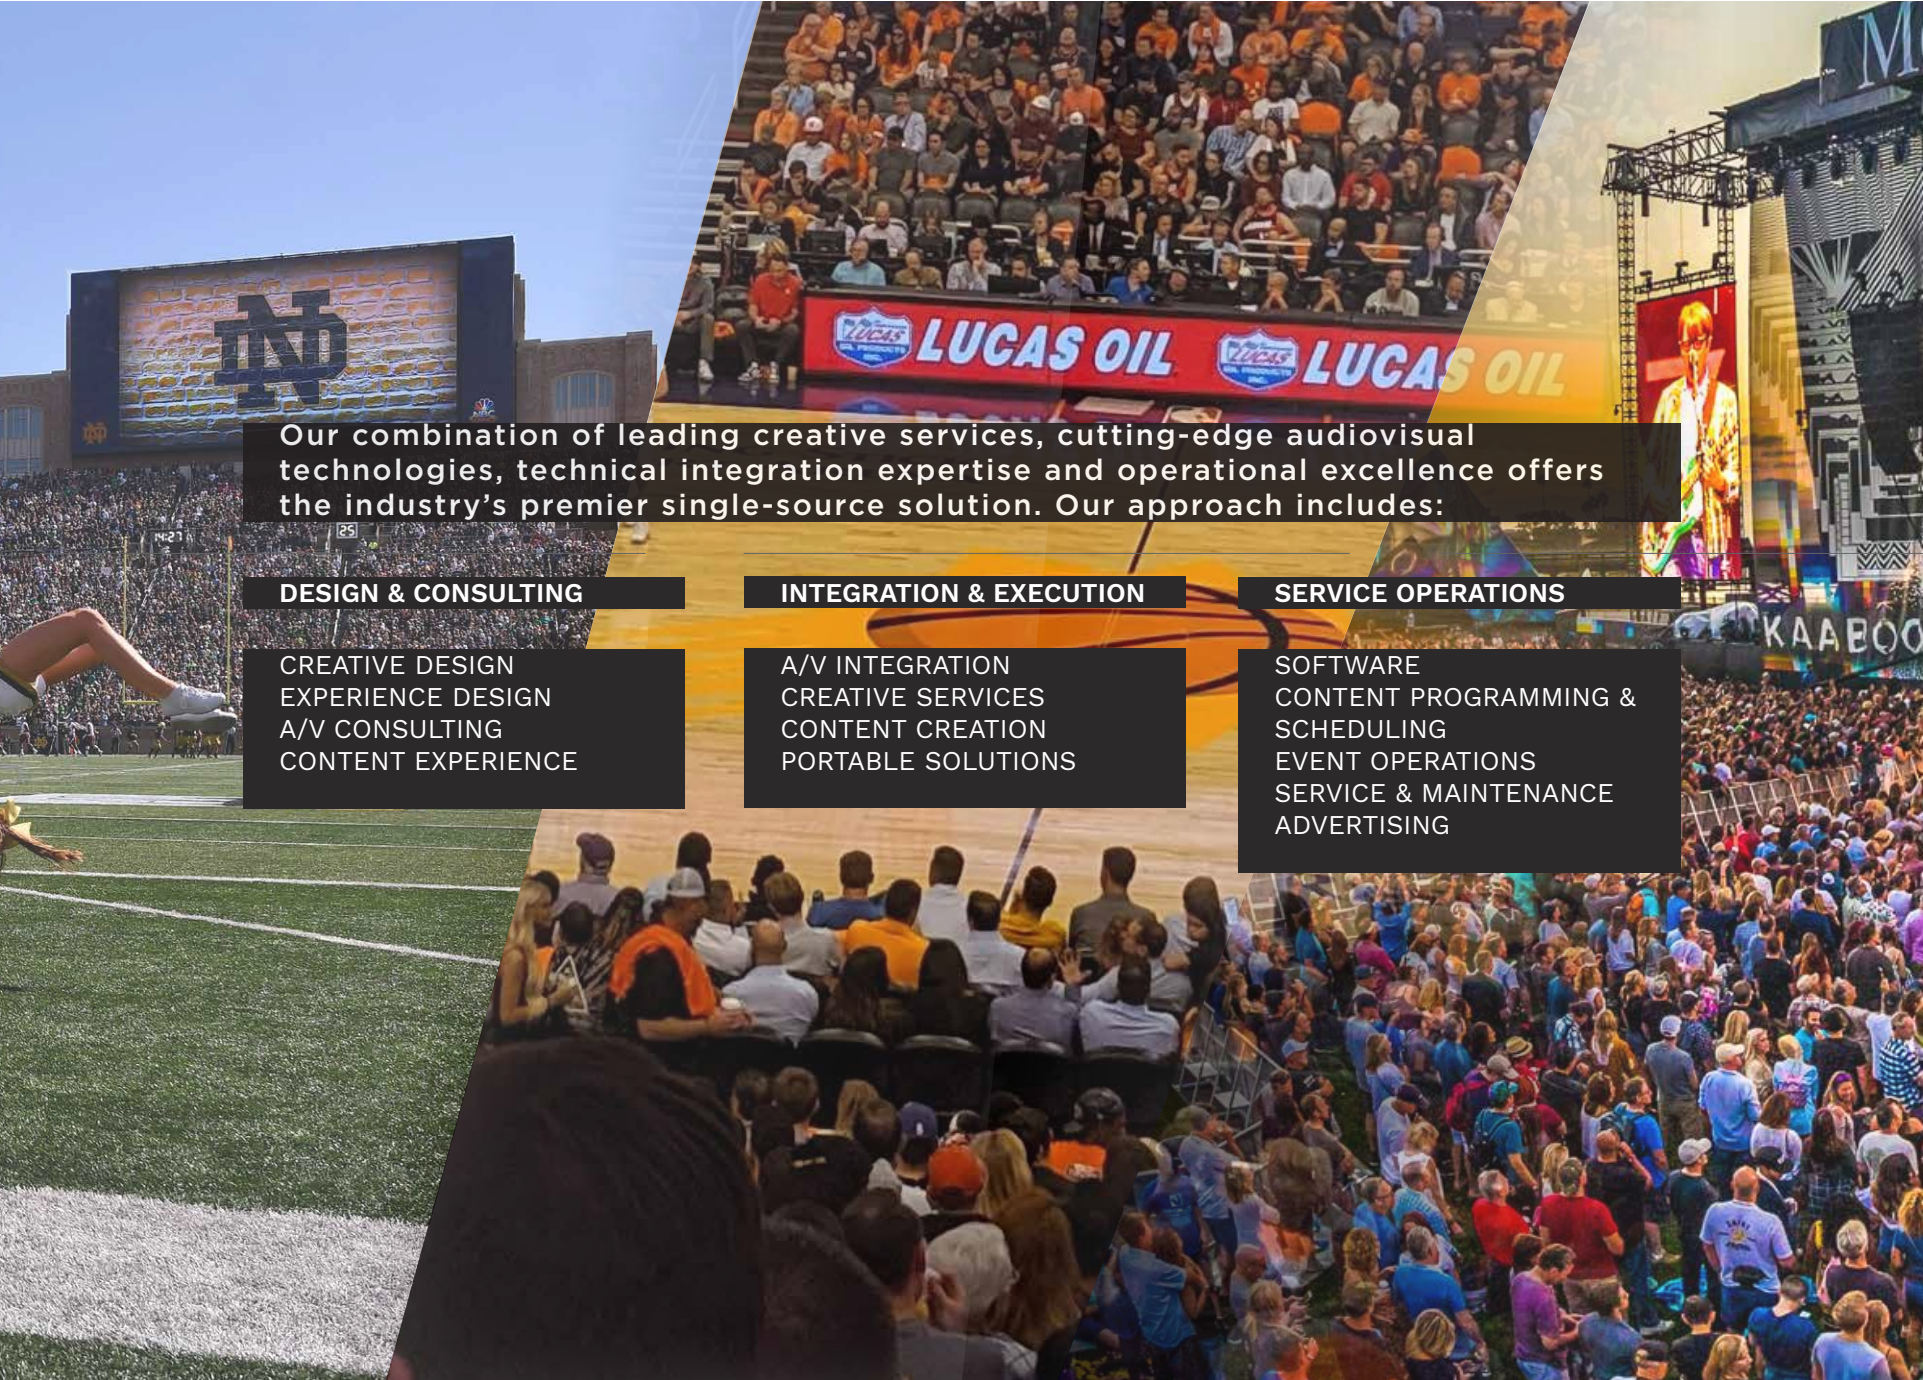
ND

LUCAS OIL LUCAS OIL

Our combination of leading creative services, cutting-edge audiovisual technologies, technical integration expertise and operational excellence offers the industry's premier single-source solution. Our approach includes:

DESIGN & CONSULTING

CREATIVE DESIGN
EXPERIENCE DESIGN
A/V CONSULTING
CONTENT EXPERIENCE

INTEGRATION & EXECUTION

A/V INTEGRATION
CREATIVE SERVICES
CONTENT CREATION
PORTABLE SOLUTIONS

SERVICE OPERATIONS

SOFTWARE
CONTENT PROGRAMMING & SCHEDULING
EVENT OPERATIONS
SERVICE & MAINTENANCE
ADVERTISING

KAABOO